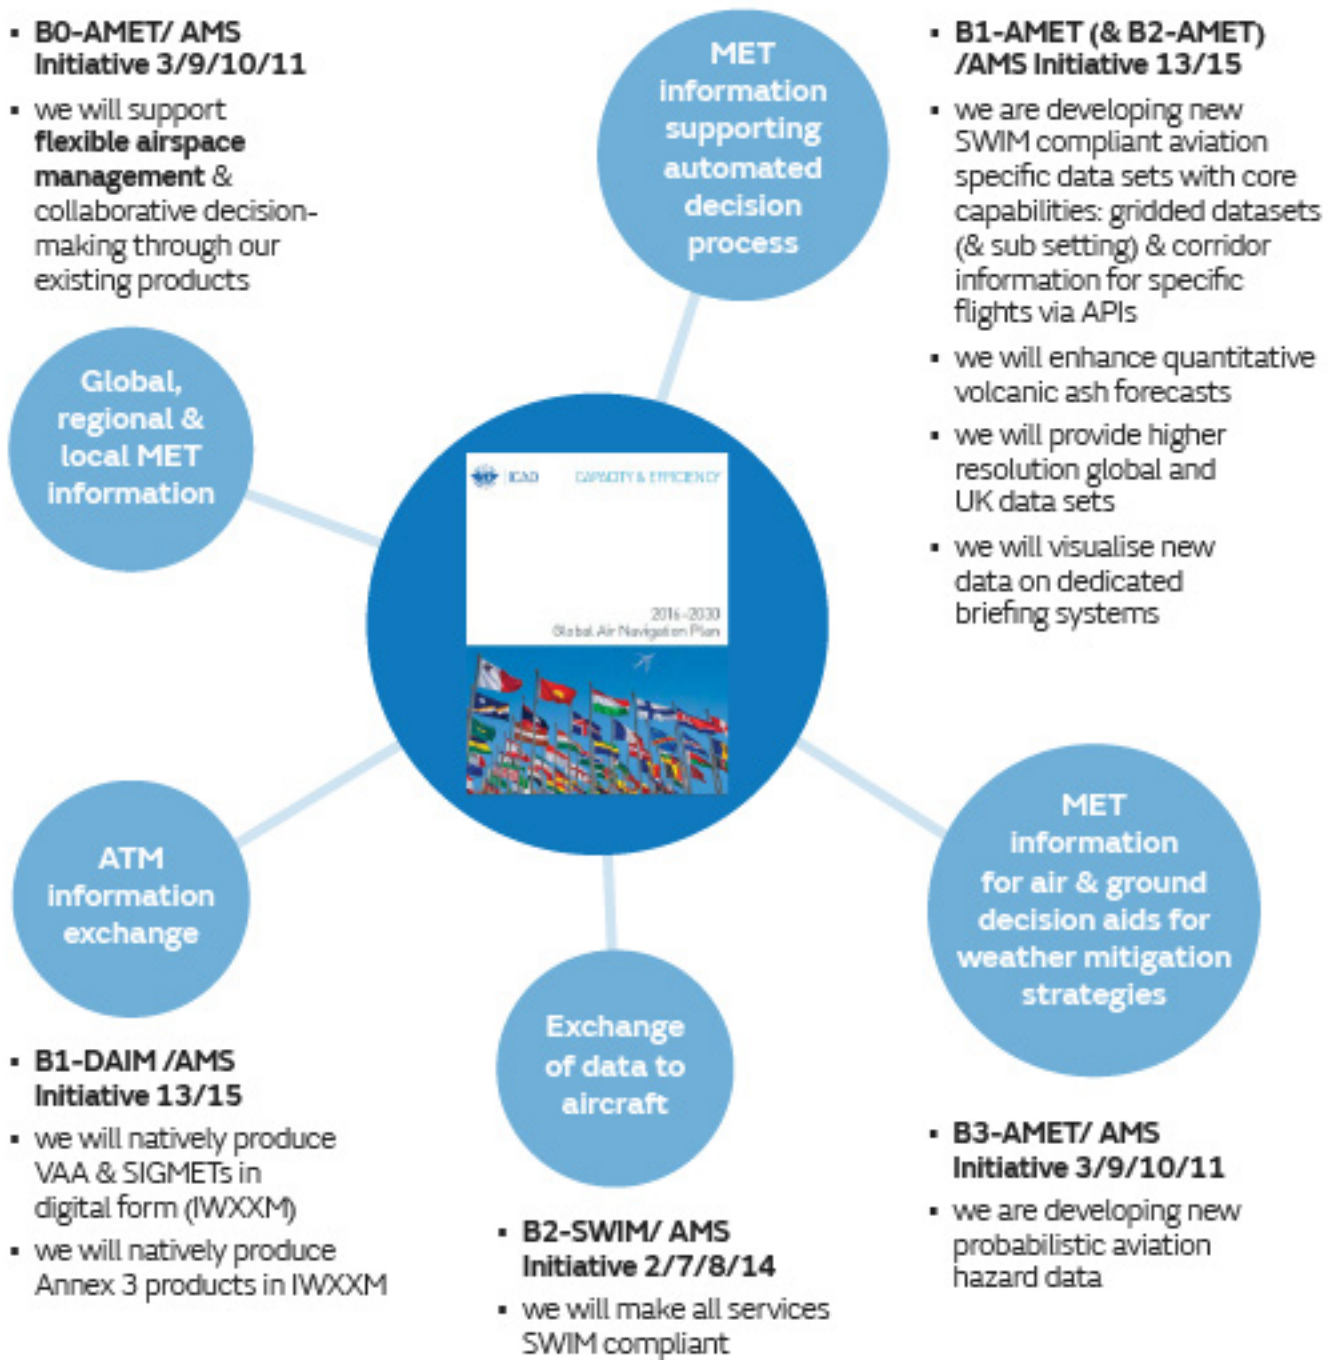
▪ B0-AMET/ AMS Initiative 3/9/10/11

▪ we will support **flexible airspace management** & collaborative decision-making through our existing products

MET information supporting automated decision process

▪ B1-AMET (& B2-AMET) /AMS Initiative 13/15

▪ we are developing new SWIM compliant aviation specific data sets with core capabilities: gridded datasets (& sub setting) & corridor information for specific flights via APIs

▪ we will enhance quantitative volcanic ash forecasts

▪ we will provide higher resolution global and UK data sets

▪ we will visualise new data on dedicated briefing systems

Global, regional & local MET information

ICAO CAPACITY & EFFICIENCY

2016–2030 Global Air Navigation Plan

ATM information exchange

MET information for air & ground decision aids for weather mitigation strategies

Exchange of data to aircraft

▪ B1-DAIM /AMS Initiative 13/15

▪ we will natively produce VAA & SIGMETs in digital form (IWXXM)

▪ we will natively produce Annex 3 products in IWXXM

▪ B2-SWIM/ AMS Initiative 2/7/8/14

▪ we will make all services SWIM compliant

▪ B3-AMET/ AMS Initiative 3/9/10/11

▪ we are developing new probabilistic aviation hazard data